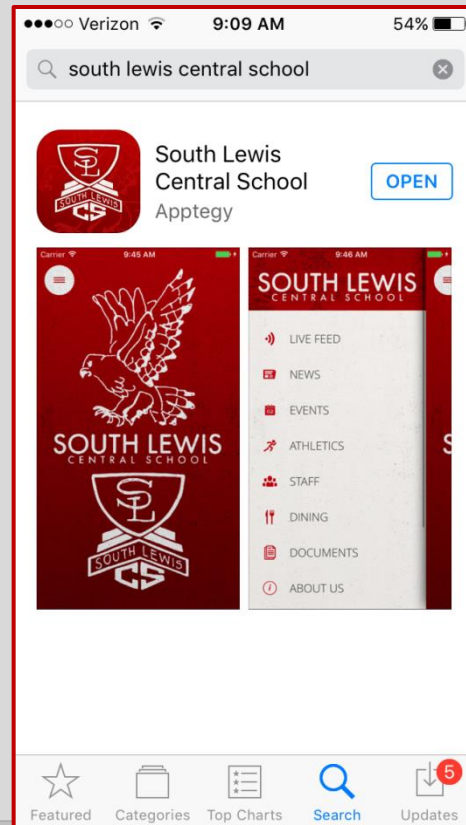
●●●○○ Verizon 9:09 AM 54%

south lewis central school

SL SOUTH LEWIS CS

South Lewis Central School
Apptegy
OPEN

Carrier 9:45 AM

SOUTH LEWIS
CENTRAL SCHOOL

SL SOUTH LEWIS CS

Carrier 9:46 AM

SOUTH LEWIS
CENTRAL SCHOOL

LIVE FEED
NEWS
EVENTS
ATHLETICS
STAFF
DINING
DOCUMENTS
ABOUT US

S

Featured
Categories
Top Charts
Search
5
Updates